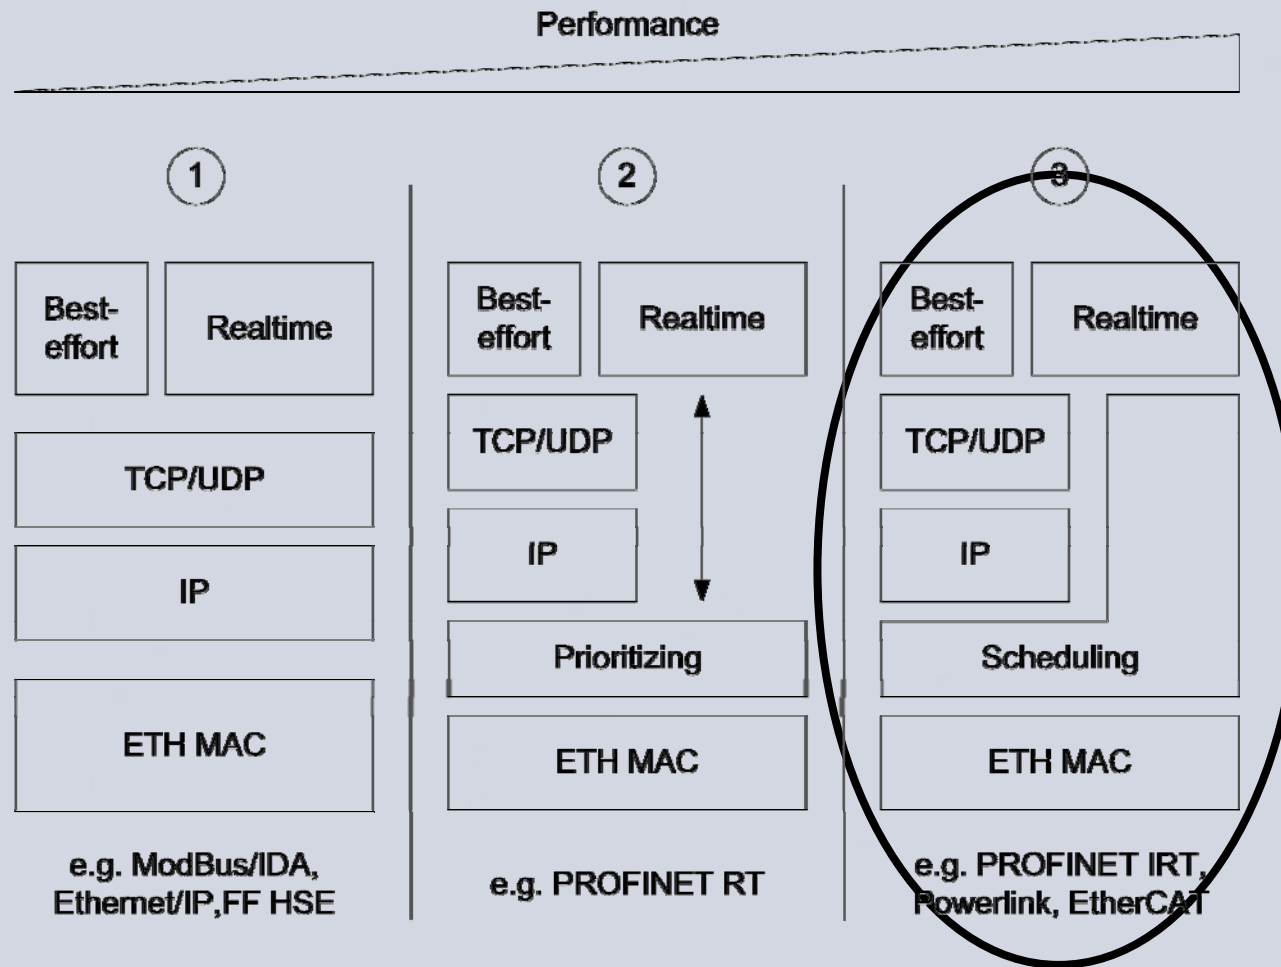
Performance

1

Best-effort

Realtime

TCP/UDP

IP

ETH MAC

e.g. ModBus/IDA, Ethernet/IP,FF HSE

2

Best-effort

Realtime

TCP/UDP

IP

Prioritizing

ETH MAC

e.g. PROFINET RT

3

Best-effort

Realtime

TCP/UDP

IP

Scheduling

ETH MAC

e.g. PROFINET IRT, Powerlink, EtherCAT